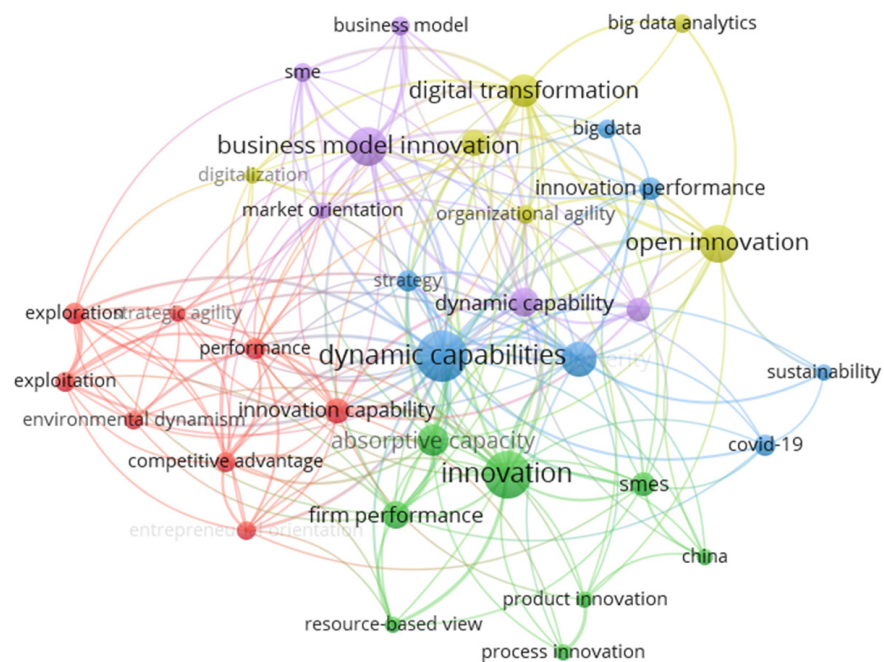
business model
big data analytics
sme
digital transformation
big data
business model innovation
digitalization
innovation performance
market orientation
organizational agility
open innovation
strategy
dynamic capability
exploration
strategic agility
performance
dynamic capabilities
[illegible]
sustainability
exploitation
innovation capability
environmental dynamism
absorptive capacity
covid-19
competitive advantage
innovation
smes
firm performance
entrepreneurial orientation
china
product innovation
resource-based view
process innovation